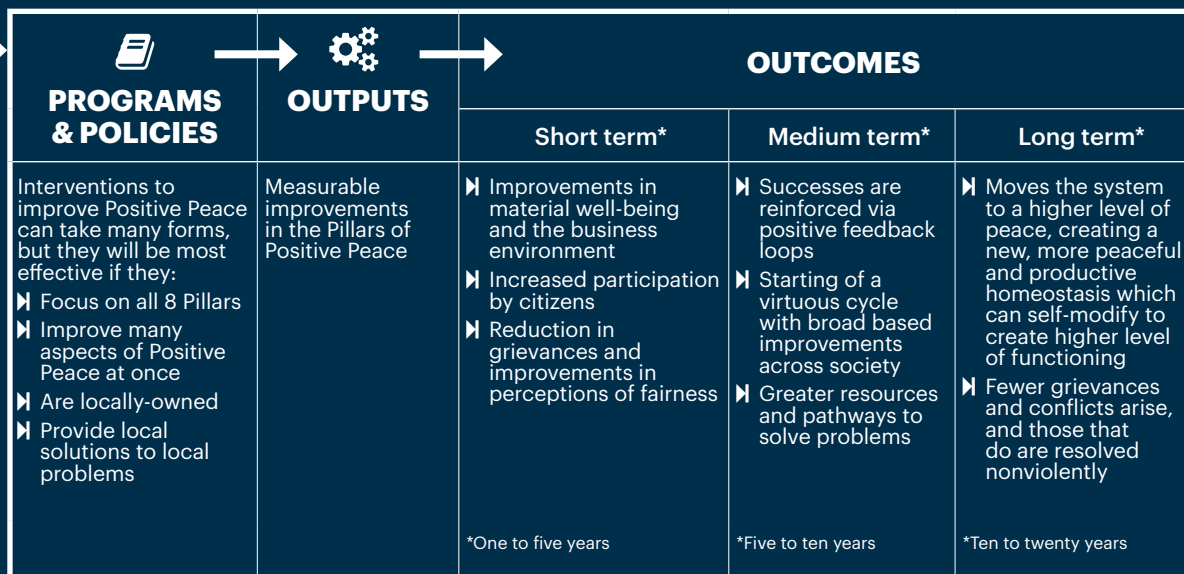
| PROGRAMS & POLICIES | OUTPUTS | OUTCOMES | | |
|---|---|---|---|---|
| | | Short term* | Medium term* | Long term* |
| Interventions to improve Positive Peace can take many forms, but they will be most effective if they: ⏵ Focus on all 8 Pillars ⏵ Improve many aspects of Positive Peace at once ⏵ Are locally-owned ⏵ Provide local solutions to local problems | Measurable improvements in the Pillars of Positive Peace | ⏵ Improvements in material well-being and the business environment ⏵ Increased participation by citizens ⏵ Reduction in grievances and improvements in perceptions of fairness | ⏵ Successes are reinforced via positive feedback loops ⏵ Starting of a virtuous cycle with broad based improvements across society ⏵ Greater resources and pathways to solve problems | ⏵ Moves the system to a higher level of peace, creating a new, more peaceful and productive homeostasis which can self-modify to create higher level of functioning ⏵ Fewer grievances and conflicts arise, and those that do are resolved nonviolently |
| | | *One to five years | *Five to ten years | *Ten to twenty years |